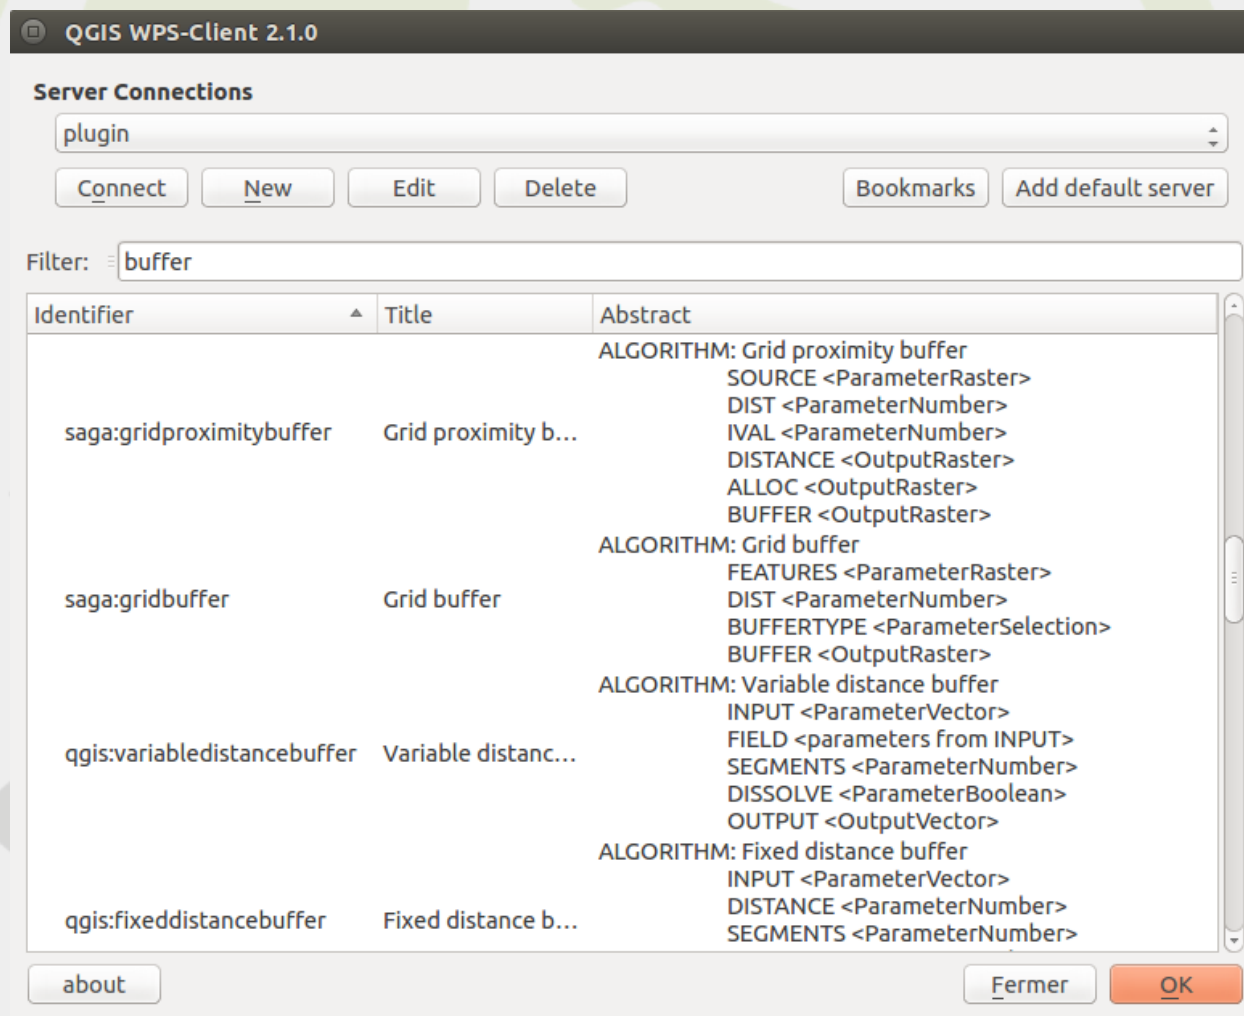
QGIS WPS-Client 2.1.0

Server Connections

plugin

Connect New Edit Delete Bookmarks Add default server

Filter: buffer

| Identifier | Title | Abstract |
|---|---|---|
| saga:gridproximitybuffer | Grid proximity b... | ALGORITHM: Grid proximity buffer SOURCE <ParameterRaster> DIST <ParameterNumber> IVAL <ParameterNumber> DISTANCE <OutputRaster> ALLOC <OutputRaster> BUFFER <OutputRaster> |
| saga:gridbuffer | Grid buffer | ALGORITHM: Grid buffer FEATURES <ParameterRaster> DIST <ParameterNumber> BUFFERTYPE <ParameterSelection> BUFFER <OutputRaster> |
| qgis:variabledistancebuffer | Variable distanc... | ALGORITHM: Variable distance buffer INPUT <ParameterVector> FIELD <parameters from INPUT> SEGMENTS <ParameterNumber> DISSOLVE <ParameterBoolean> OUTPUT <OutputVector> |
| qgis:fixeddistancebuffer | Fixed distance b... | ALGORITHM: Fixed distance buffer INPUT <ParameterVector> DISTANCE <ParameterNumber> SEGMENTS <ParameterNumber> |

about Fermer OK